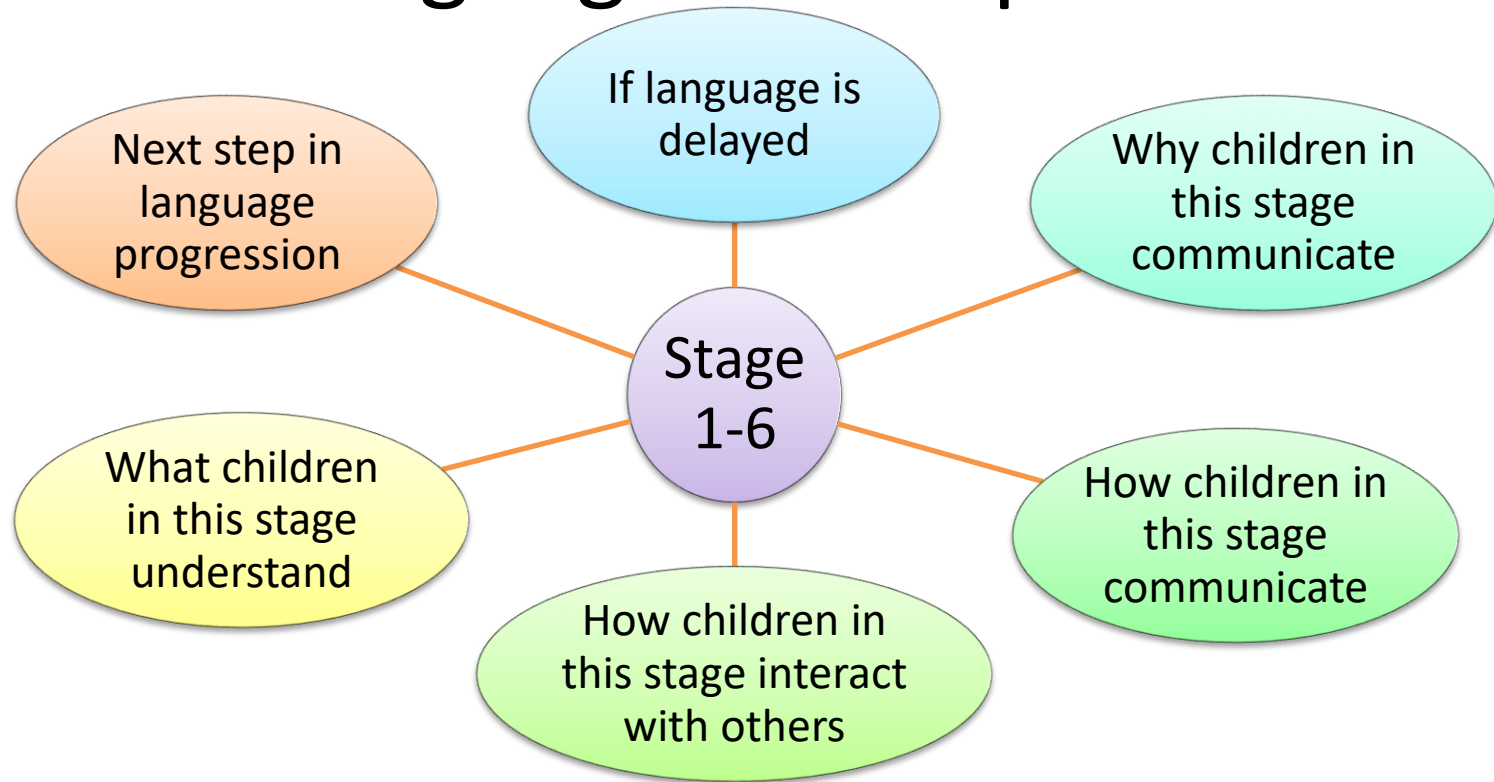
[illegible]

If language is delayed

Next step in language progression

Why children in this stage communicate

Stage 1-6

What children in this stage understand

How children in this stage communicate

How children in this stage interact with others